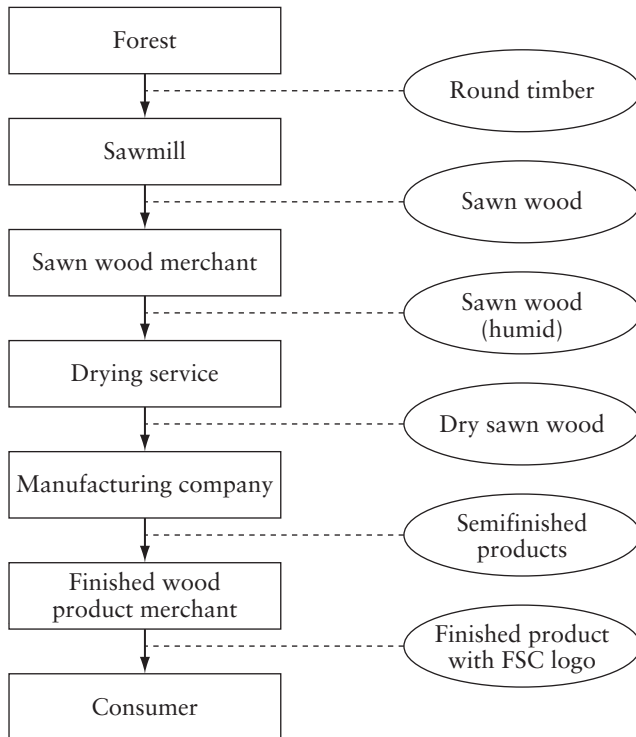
Forest

Round timber

Sawmill

Sawn wood

Sawn wood merchant

Sawn wood (humid)

Drying service

Dry sawn wood

Manufacturing company

Semifinished products

Finished wood product merchant

Finished product with FSC logo

Consumer